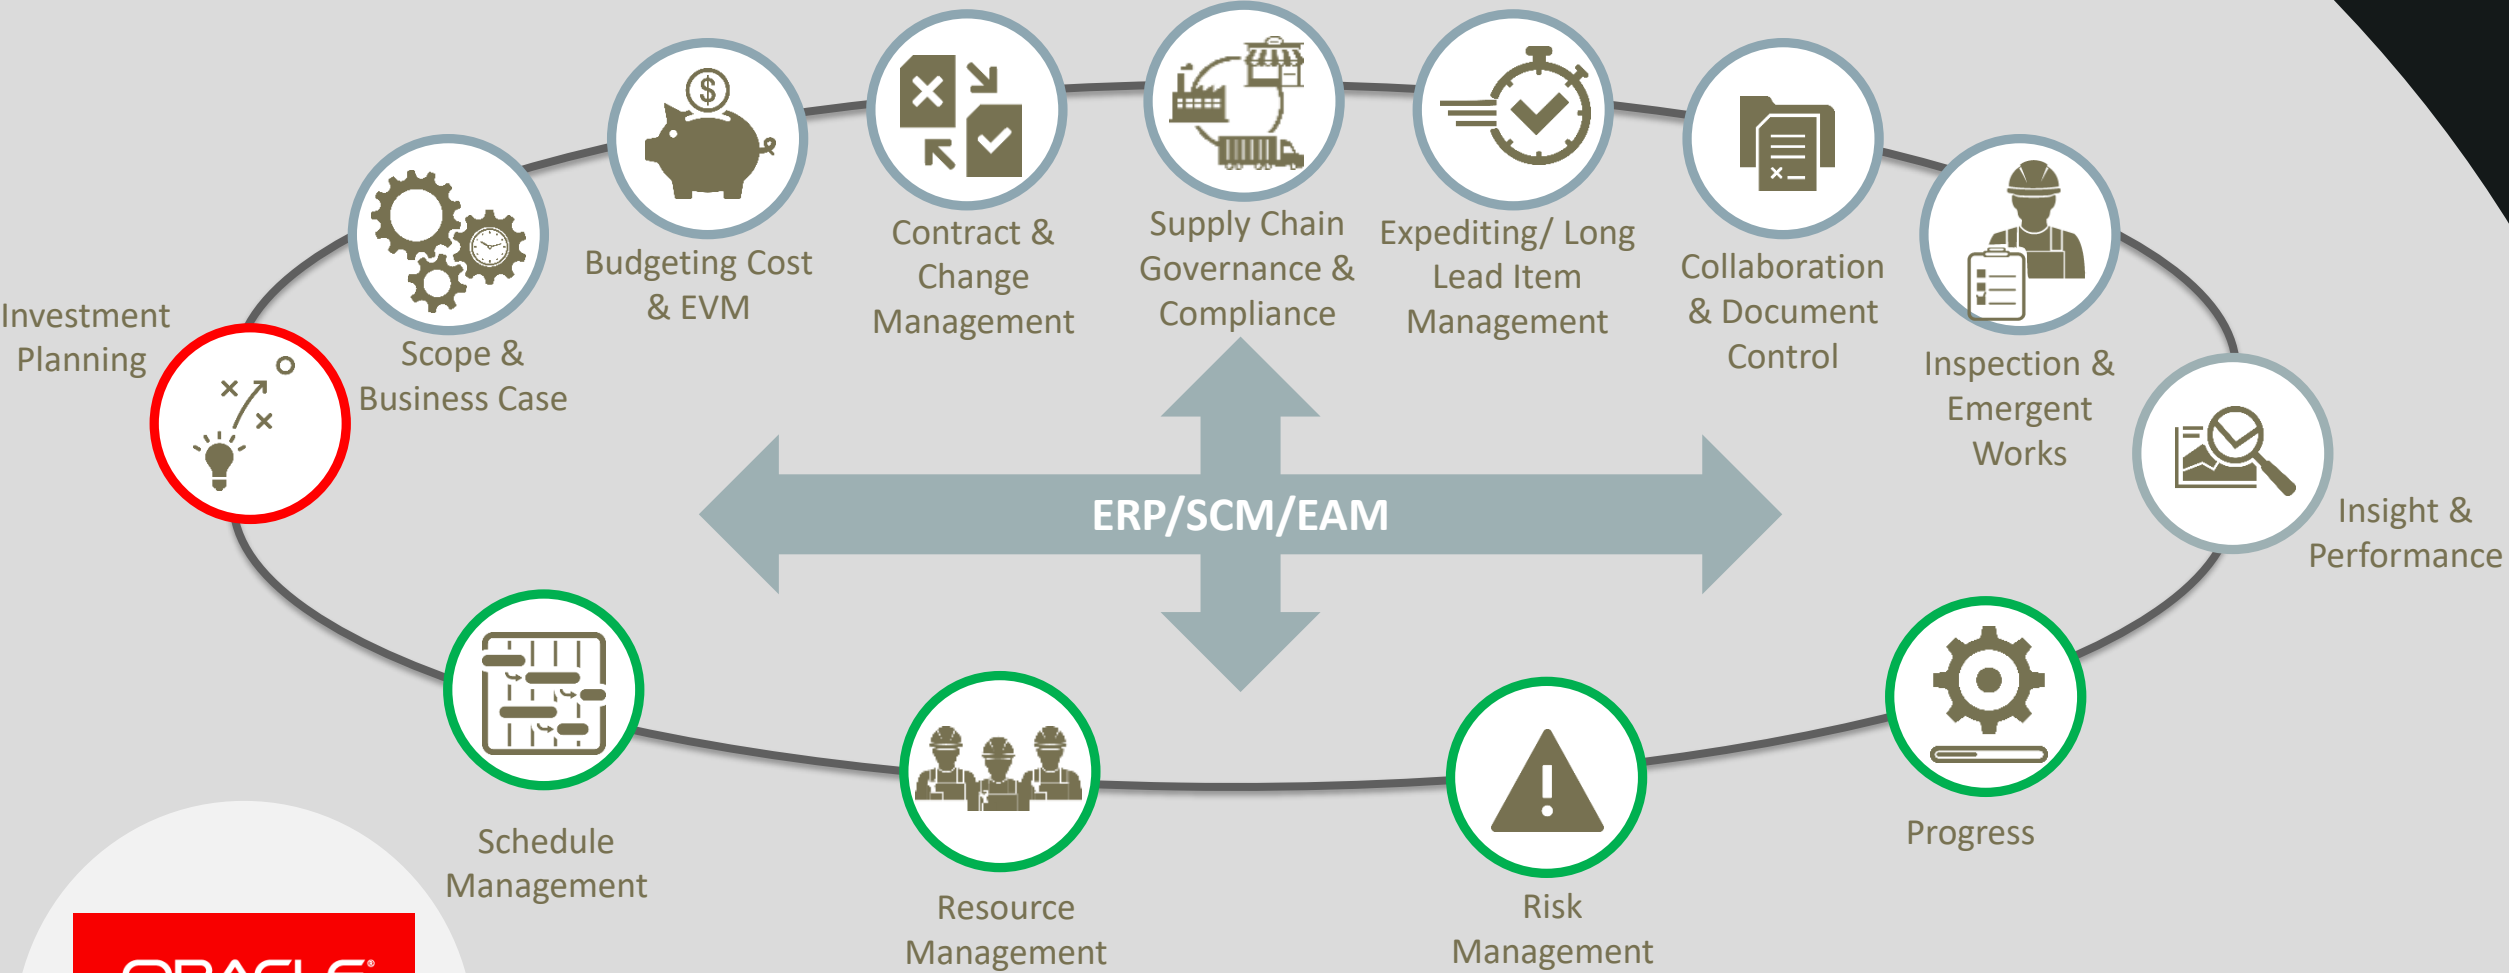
Investment Planning

Scope & Business Case

Budgeting Cost & EVM

Contract & Change Management

Supply Chain Governance & Compliance

Expediting/ Long Lead Item Management

Collaboration & Document Control

Inspection & Emergent Works

Insight & Performance

ERP/SCM/EAM

Schedule Management

Resource Management

Risk Management

Progress

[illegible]